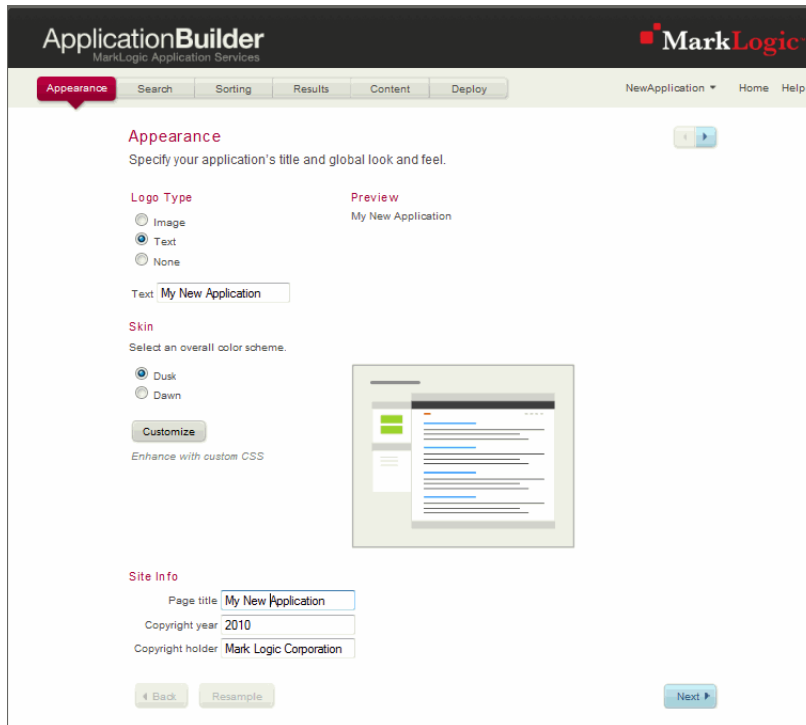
ApplicationBuilder
MarkLogic Application Services

MarkLogic

Appearance | Search | Sorting | Results | Content | Deploy

NewApplication ▾ | Home | Help

Appearance

Specify your application's title and global look and feel.

Logo Type

Image

Text

None

Text My New Application

Preview

My New Application

Skin

Select an overall color scheme.

Dusk

Dawn

Customize

Enhance with custom CSS

Site Info

Page title My New Application

Copyright year 2010

Copyright holder Mark Logic Corporation

◂ Back

Resample

Next ▸